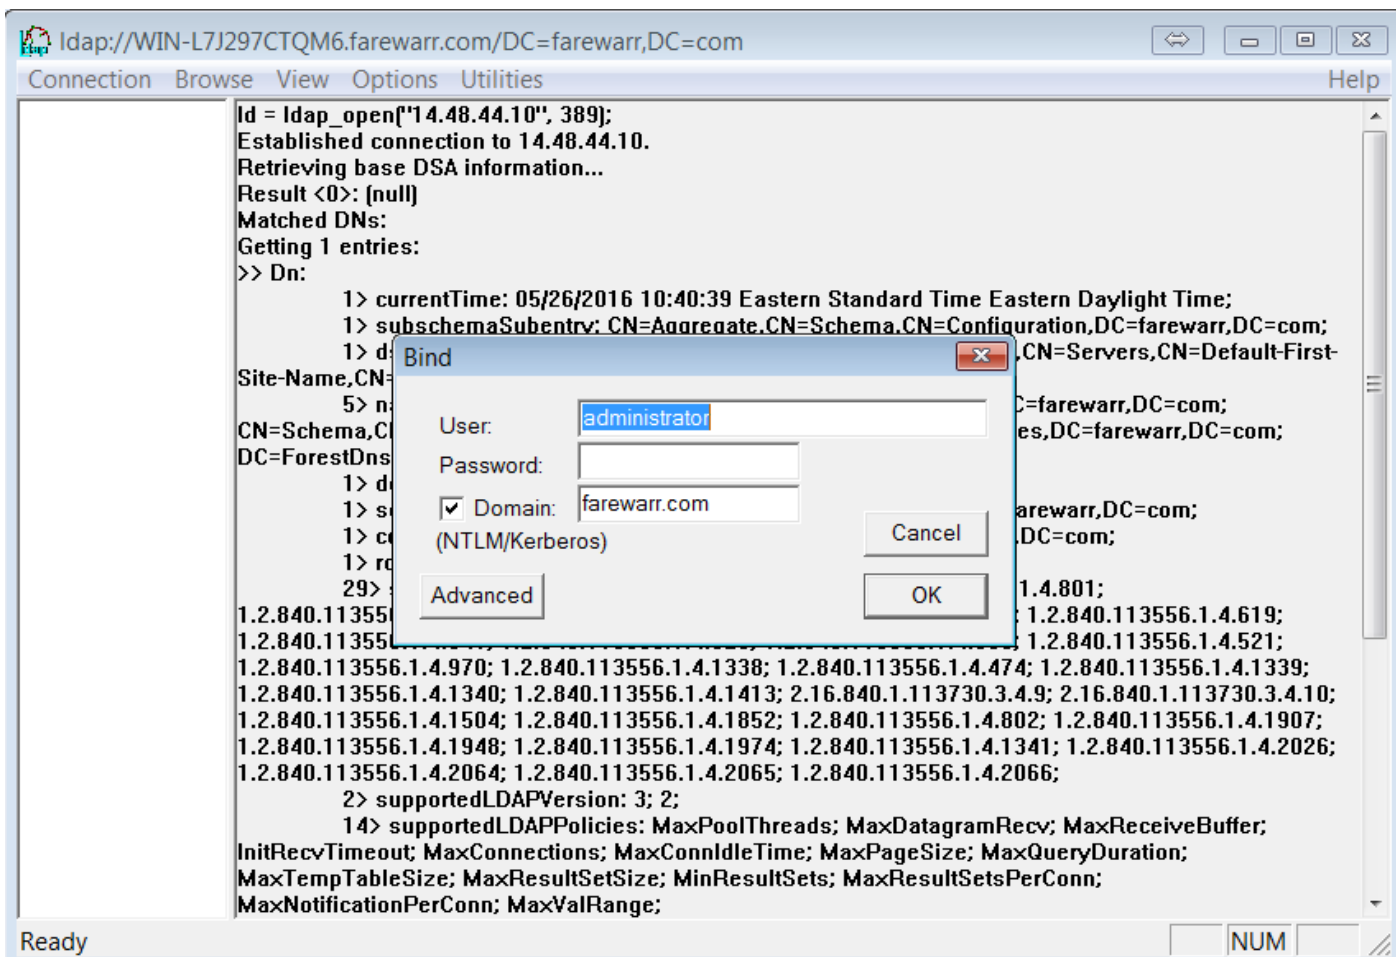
ldap://WIN-L7J297CTQM6.farewarr.com/DC=farewarr,DC=com

Connection Browse View Options Utilities Help

ld = ldap_open("14.48.44.10", 389);
Established connection to 14.48.44.10.
Retrieving base DSA information...
Result <0>: (null)
Matched DNs:
Getting 1 entries:
>> Dn:
1> currentTime: 05/26/2016 10:40:39 Eastern Standard Time Eastern Daylight Time;
1> subschemaSubentry: CN=Aggregate,CN=Schema,CN=Configuration,DC=farewarr,DC=com;
1> d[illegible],CN=Servers,CN=Default-First-Site-Name,CN=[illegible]
5> n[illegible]=farewarr,DC=com;
CN=Schema,C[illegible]es,DC=farewarr,DC=com;
DC=ForestDns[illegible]
1> d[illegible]
1> s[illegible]arewarr,DC=com;
1> c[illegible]DC=com;
1> r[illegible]
29> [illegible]1.4.801;
1.2.840.11355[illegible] 1.2.840.113556.1.4.619;
1.2.840.11355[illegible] 1.2.840.113556.1.4.521;
1.2.840.113556.1.4.970; 1.2.840.113556.1.4.1338; 1.2.840.113556.1.4.474; 1.2.840.113556.1.4.1339;
1.2.840.113556.1.4.1340; 1.2.840.113556.1.4.1413; 2.16.840.1.113730.3.4.9; 2.16.840.1.113730.3.4.10;
1.2.840.113556.1.4.1504; 1.2.840.113556.1.4.1852; 1.2.840.113556.1.4.802; 1.2.840.113556.1.4.1907;
1.2.840.113556.1.4.1948; 1.2.840.113556.1.4.1974; 1.2.840.113556.1.4.1341; 1.2.840.113556.1.4.2026;
1.2.840.113556.1.4.2064; 1.2.840.113556.1.4.2065; 1.2.840.113556.1.4.2066;
2> supportedLDAPVersion: 3; 2;
14> supportedLDAPPolicies: MaxPoolThreads; MaxDatagramRecv; MaxReceiveBuffer; InitRecvTimeout; MaxConnections; MaxConnIdleTime; MaxPageSize; MaxQueryDuration; MaxTempTableSize; MaxResultSetSize; MinResultSets; MaxResultSetsPerConn; MaxNotificationPerConn; MaxValRange;

Bind
User: administrator
Password:
Domain: farewarr.com
(NTLM/Kerberos)
Cancel
Advanced
OK

Ready
NUM